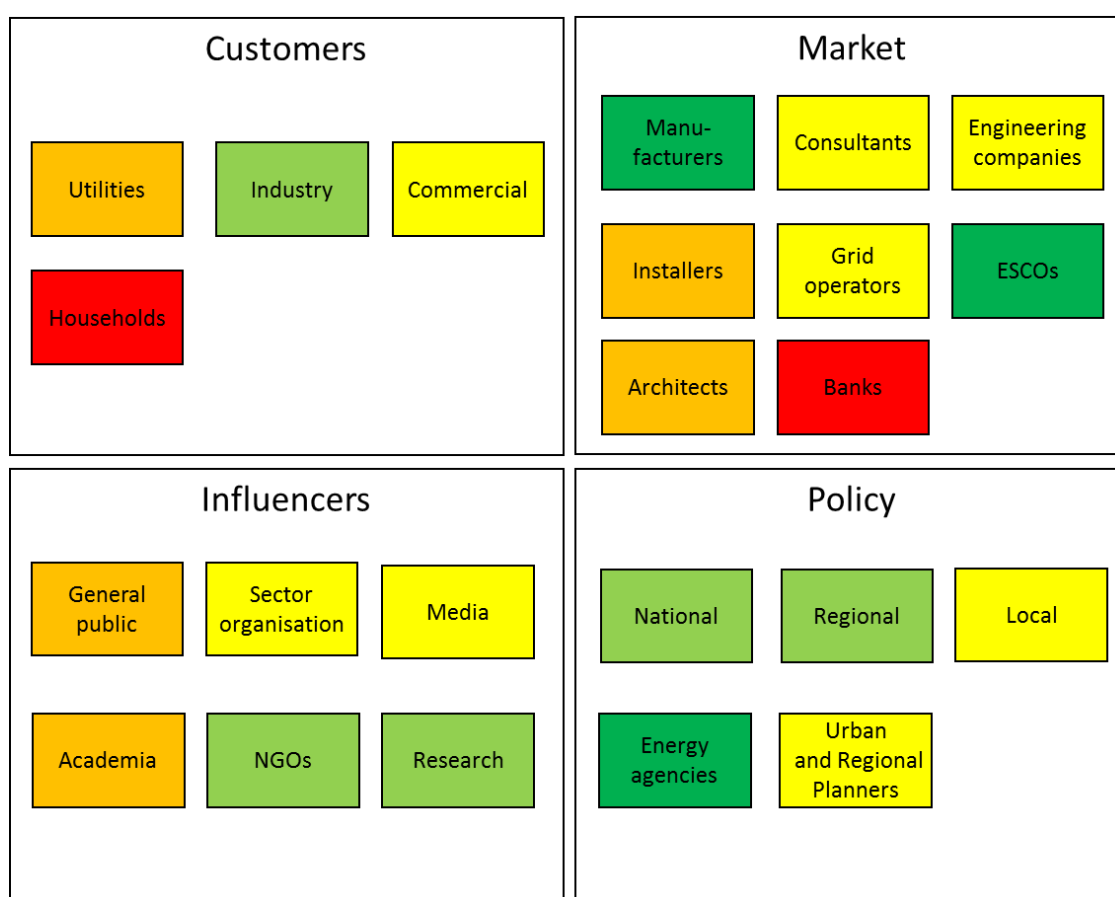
Customers

Utilities

Industry

Commercial

Households

Market

Manufacturers

Consultants

Engineering companies

Installers

Grid operators

ESCOs

Architects

Banks

Influencers

General public

Sector organisation

Media

Academia

NGOs

Research

Policy

National

Regional

Local

Energy agencies

Urban and Regional Planners